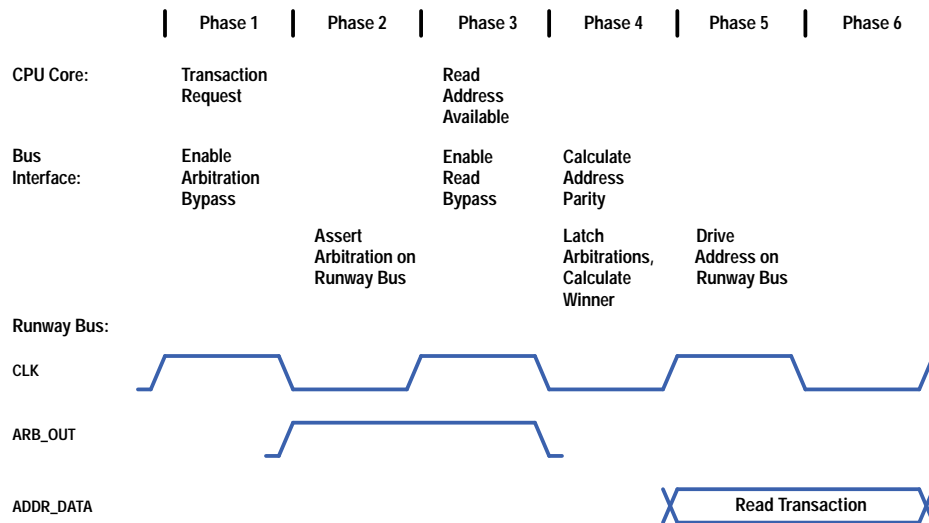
Phase 1 | Phase 2 | Phase 3 | Phase 4 | Phase 5 | Phase 6

CPU Core:
Transaction Request
Read Address Available

Bus Interface:
Enable Arbitration Bypass
Enable Read Bypass
Calculate Address Parity

Assert Arbitration on Runway Bus
Latch Arbitrations, Calculate Winner
Drive Address on Runway Bus

Runway Bus:

CLK

ARB_OUT

ADDR_DATA
Read Transaction